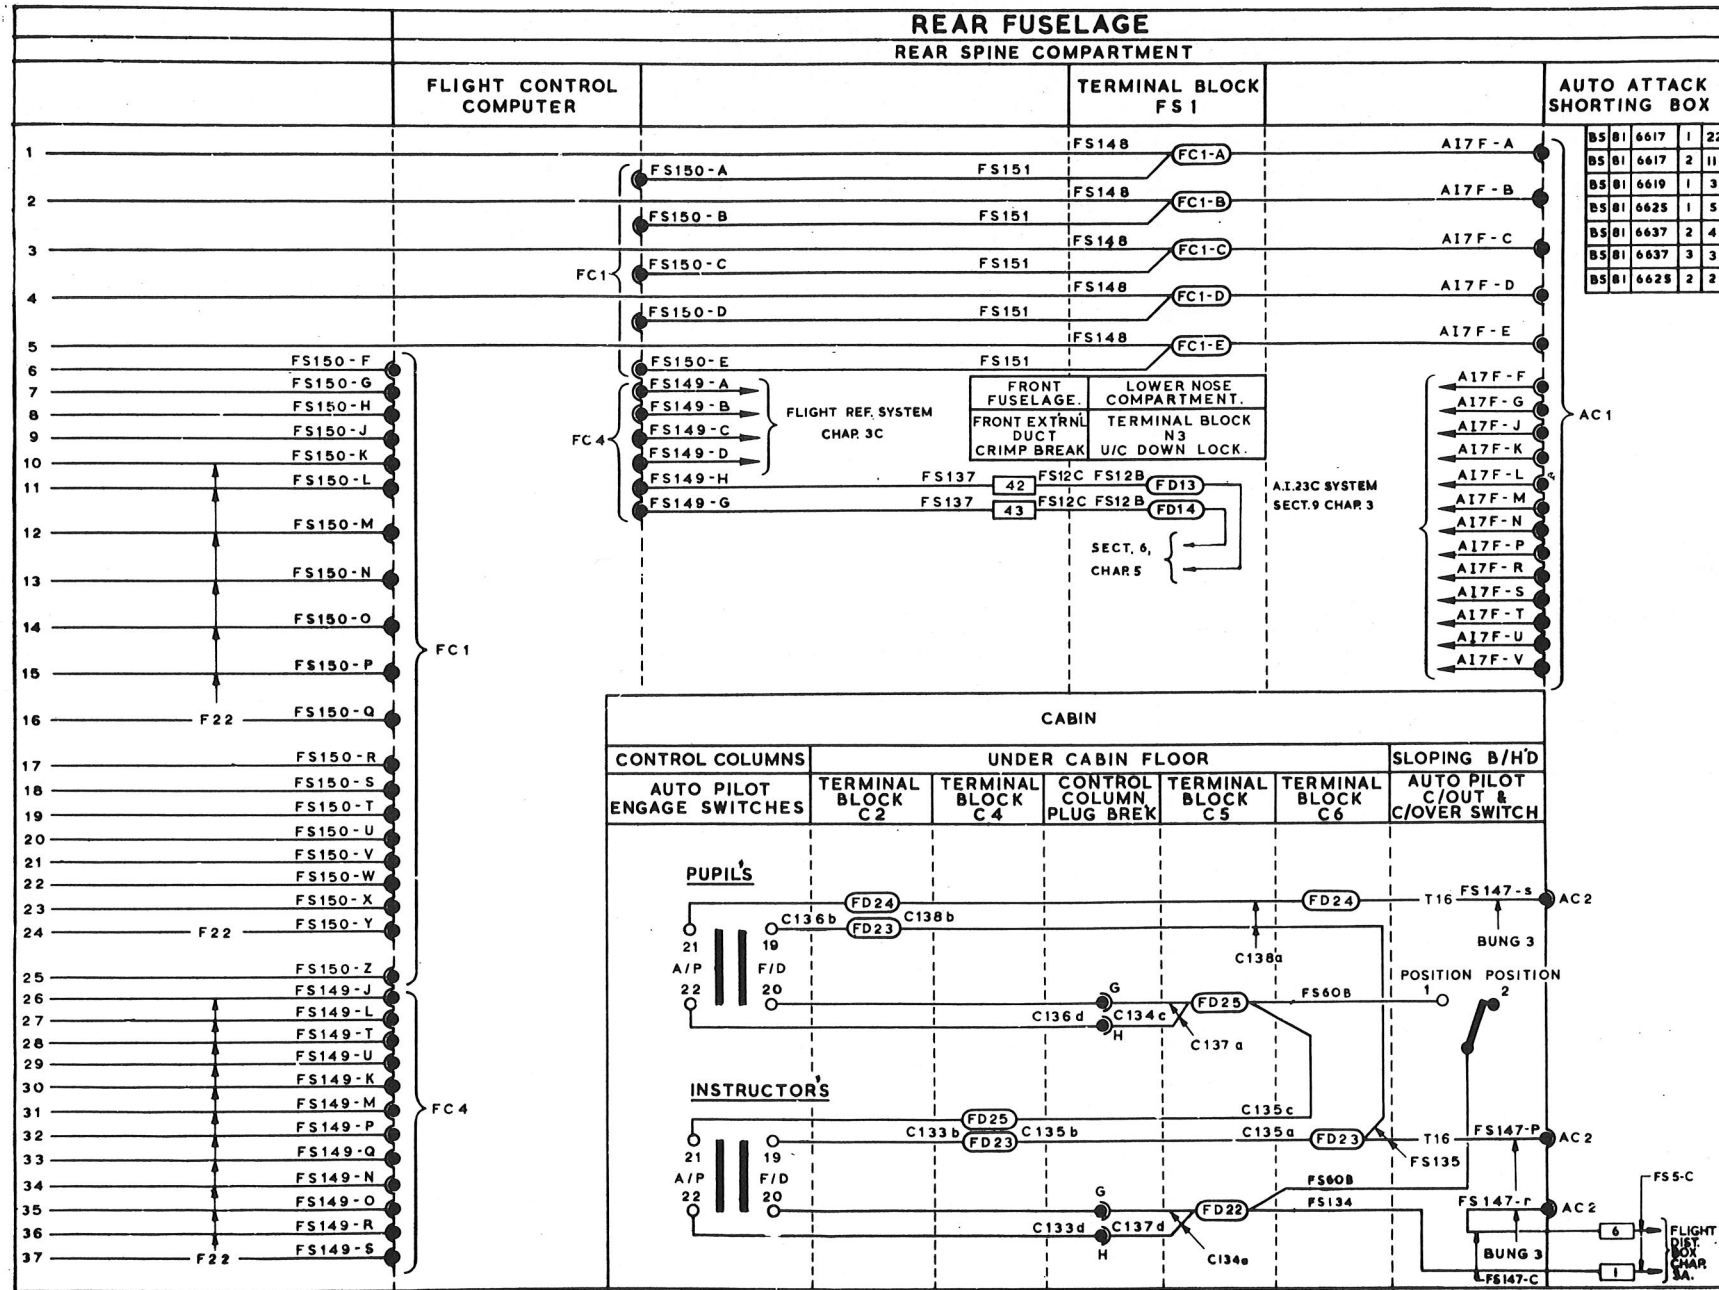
REAR FUSELAGE
REAR SPINE COMPARTMENT

FLIGHT CONTROL COMPUTER
TERMINAL BLOCK FS 1
AUTO ATTACK SHORTING BOX

| BS | 81 | 6617 | 1 | 2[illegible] |
|---|---|---|---|---|
| BS | 81 | 6617 | 2 | 11 |
| BS | 81 | 6619 | 1 | 3 |
| BS | 81 | 6625 | 1 | 5 |
| BS | 81 | 6637 | 2 | 4 |
| BS | 81 | 6637 | 3 | 3 |
| BS | 81 | 6625 | 2 | 2 |

1 FS148 FC1-A A17F-A
2 FS150-A FS151 FS148 FC1-B A17F-B
3 FS150-B FS151 FS148 FC1-C A17F-C
FC1 FS150-C FS151
4 FS148 FC1-D A17F-D
FS150-D FS151
5 FS148 FC1-E A17F-E
6 FS150-F FS150-E FS151
7 FS150-G FS149-A
8 FS150-H FS149-B FLIGHT REF. SYSTEM CHAP. 3C
9 FS150-J FC4 FS149-C
10 FS150-K FS149-D
11 FS150-L FS149-H FS137 42 FS12C FS12B FD13
FS149-G FS137 43 FS12C FS12B FD14
12 FS150-M
13 FS150-N
14 FS150-O
15 FS150-P FC1
16 F22 FS150-Q

FRONT FUSELAGE. | LOWER NOSE COMPARTMENT.
FRONT EXTRNL DUCT CRIMP BREAK | TERMINAL BLOCK N3 U/C DOWN LOCK.

A.I.23C SYSTEM SECT.9 CHAP. 3
SECT. 6, CHAP. 5

A17F-F A17F-G A17F-J A17F-K A17F-L A17F-M A17F-N A17F-P A17F-R A17F-S A17F-T A17F-U A17F-V
AC1

17 FS150-R
18 FS150-S
19 FS150-T
20 FS150-U
21 FS150-V
22 FS150-W
23 FS150-X
24 F22 FS150-Y
25 FS150-Z
26 FS149-J
27 FS149-L
28 FS149-T
29 FS149-U
30 FS149-K
31 FS149-M FC4
32 FS149-P
33 FS149-Q
34 FS149-N
35 FS149-O
36 FS149-R
37 F22 FS149-S

CABIN
CONTROL COLUMNS | UNDER CABIN FLOOR | SLOPING B/H'D
AUTO PILOT ENGAGE SWITCHES | TERMINAL BLOCK C2 | TERMINAL BLOCK C4 | CONTROL COLUMN PLUG BREK | TERMINAL BLOCK C5 | TERMINAL BLOCK C6 | AUTO PILOT C/OUT & C/OVER SWITCH

PUPIL'S
FD24 FD24 T16 FS147-s AC2
C136b C138b FD23
21 19 A/P F/D 22 20
BUNG 3
C138a
POSITION 1 POSITION 2
G FD25 FS60B
C136d C134c H C137 a

INSTRUCTOR'S
C135c
FD25 C133b C135b FD23 C135a FD23 T16 FS147-P AC2
21 19 FS135
A/P F/D 22 20
FS60B
G FS134 FS147-r AC2 FS5-C
FD22
C133d C137d H C134a
6 FLIGHT DIST. BOX CHAP. 5A.
BUNG 3
1
FS147-C